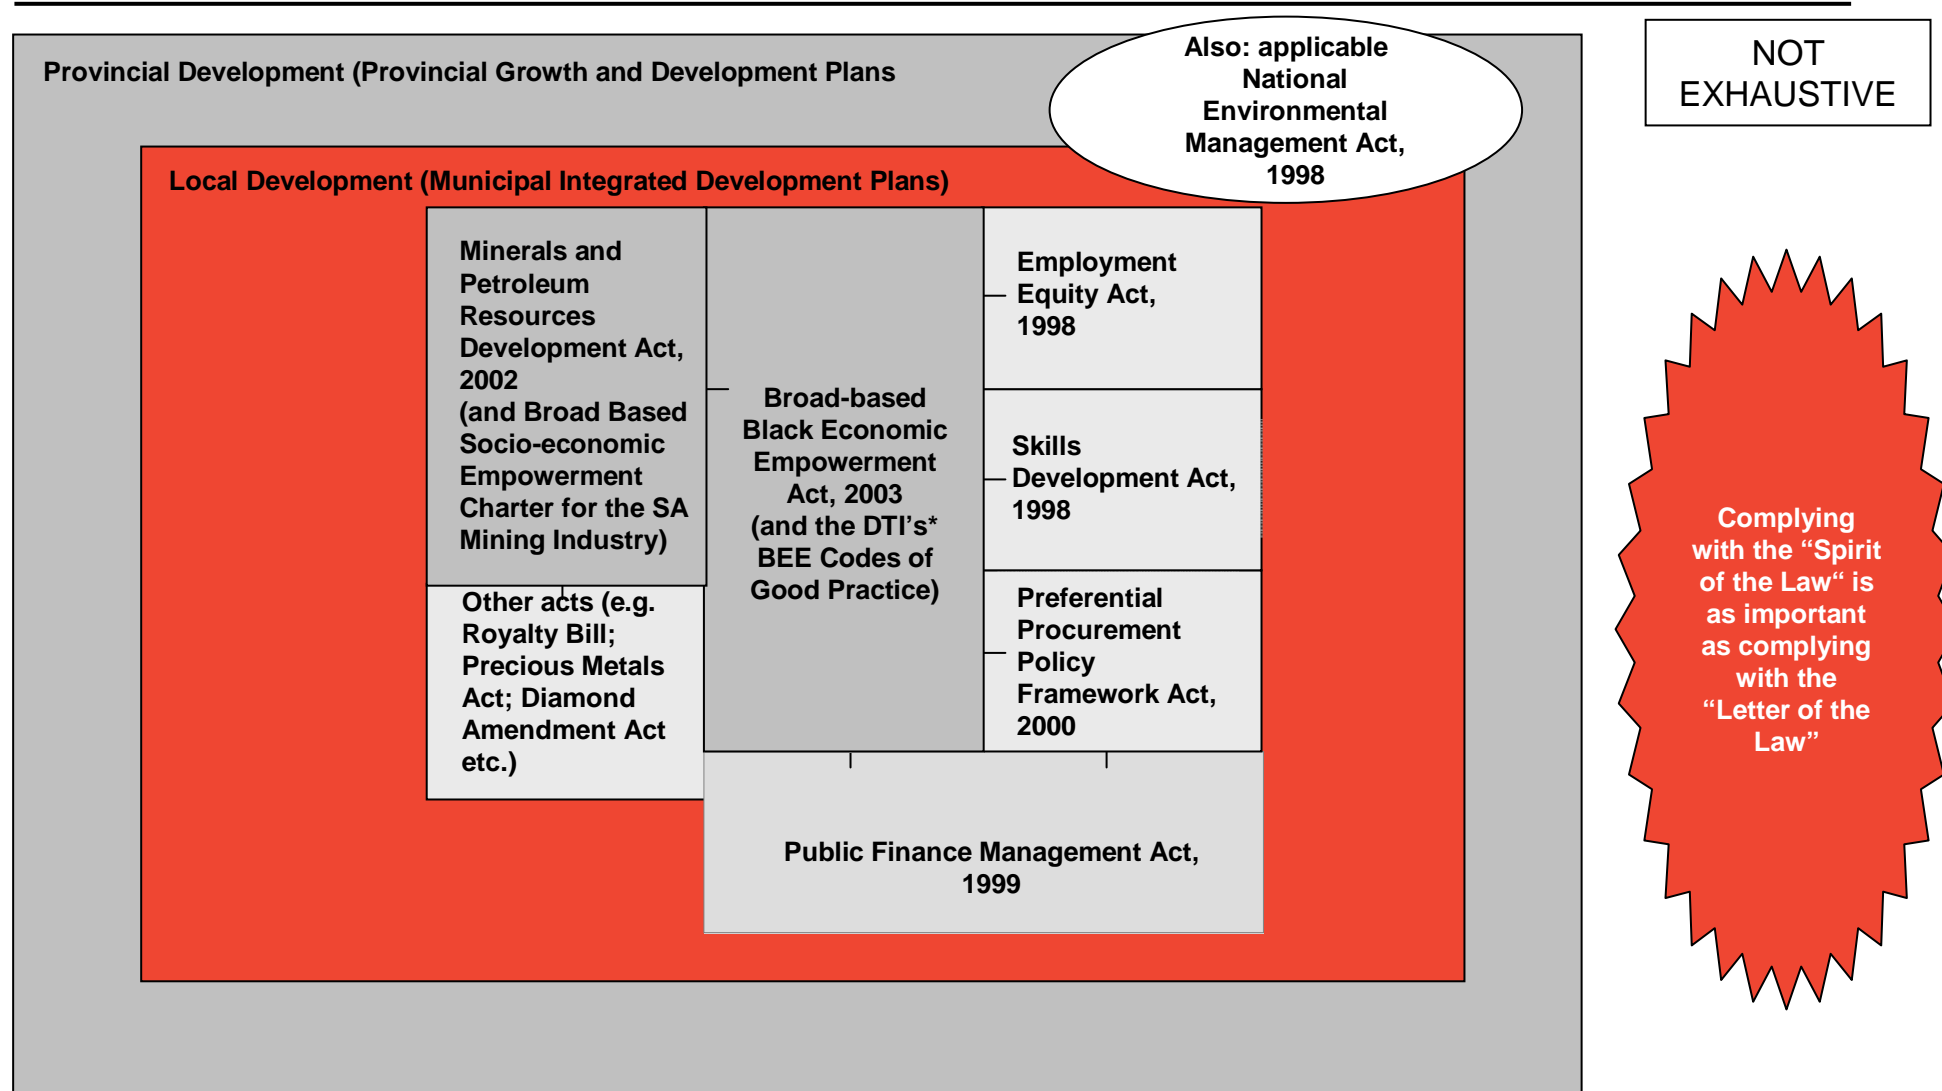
Provincial Development (Provincial Growth and Development Plans

Also: applicable National Environmental Management Act, 1998

NOT EXHAUSTIVE

Local Development (Municipal Integrated Development Plans)

Minerals and Petroleum Resources Development Act, 2002 (and Broad Based Socio-economic Empowerment Charter for the SA Mining Industry)

Broad-based Black Economic Empowerment Act, 2003 (and the DTI's* BEE Codes of Good Practice)

Employment Equity Act, 1998

Skills Development Act, 1998

Preferential Procurement Policy Framework Act, 2000

Other acts (e.g. Royalty Bill; Precious Metals Act; Diamond Amendment Act etc.)

Public Finance Management Act, 1999

Complying with the "Spirit of the Law" is as important as complying with the "Letter of the Law"